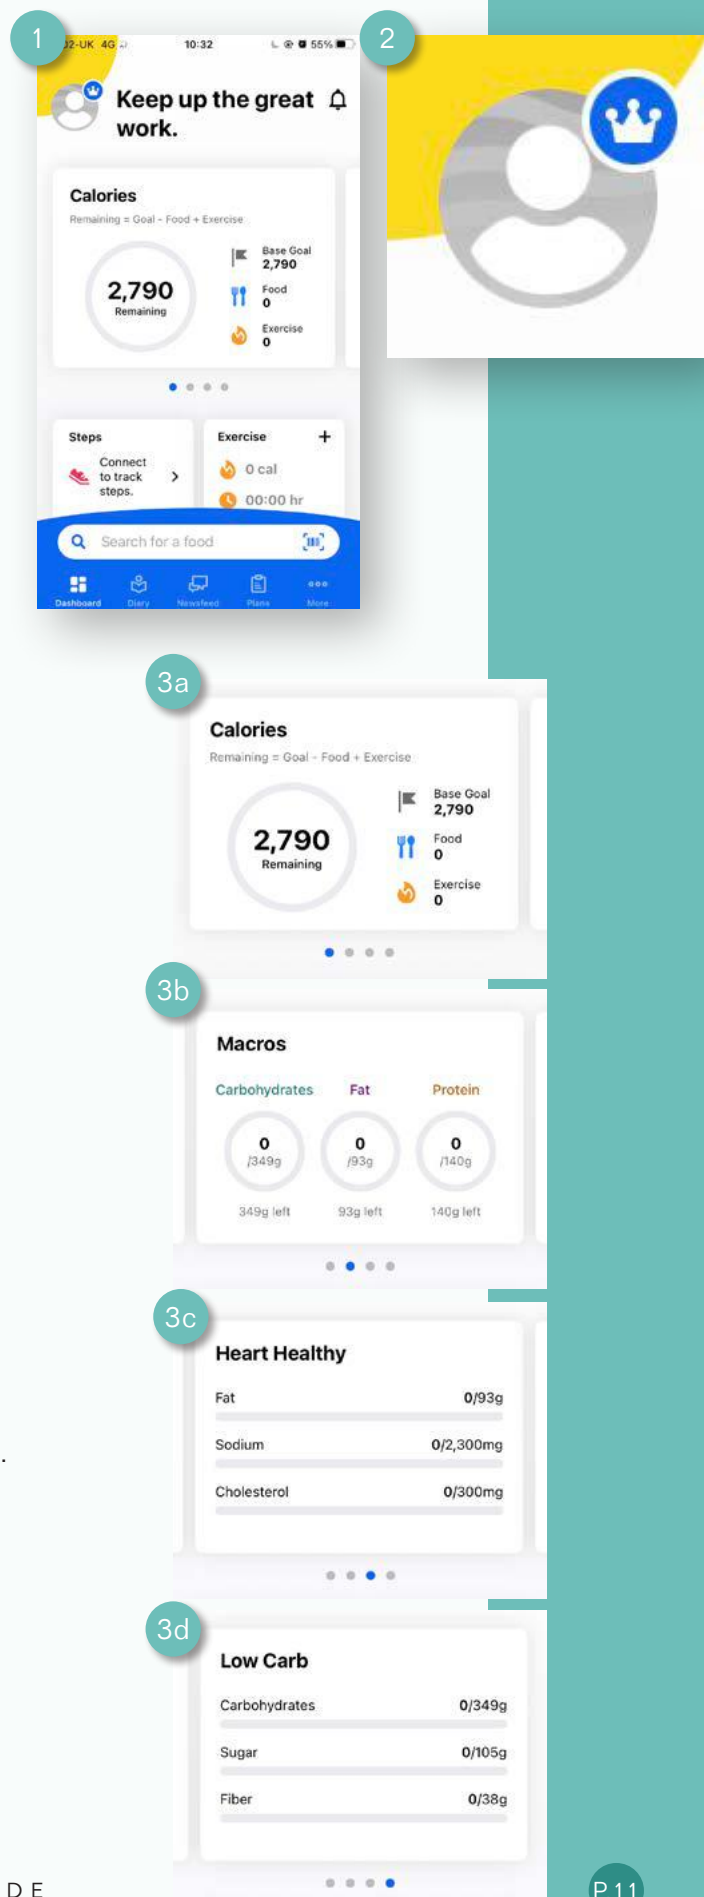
1

2-UK 4G 10:32 55%

Keep up the great work.

Calories
Remaining = Goal - Food + Exercise

2,790
Remaining

Base Goal
2,790
Food
0
Exercise
0

Steps
Connect to track steps.

Exercise +
0 cal
00:00 hr

Search for a food

Dashboard Diary Newsfeed Plans More

2

3a

Calories
Remaining = Goal - Food + Exercise

2,790
Remaining

Base Goal
2,790
Food
0
Exercise
0

3b

Macros
Carbohydrates Fat Protein
0 /349g 0 /93g 0 /140g
349g left 93g left 140g left

3c

Heart Healthy
Fat 0/93g
Sodium 0/2,300mg
Cholesterol 0/300mg

3d

Low Carb
Carbohydrates 0/349g
Sugar 0/105g
Fiber 0/38g

D E

P 11